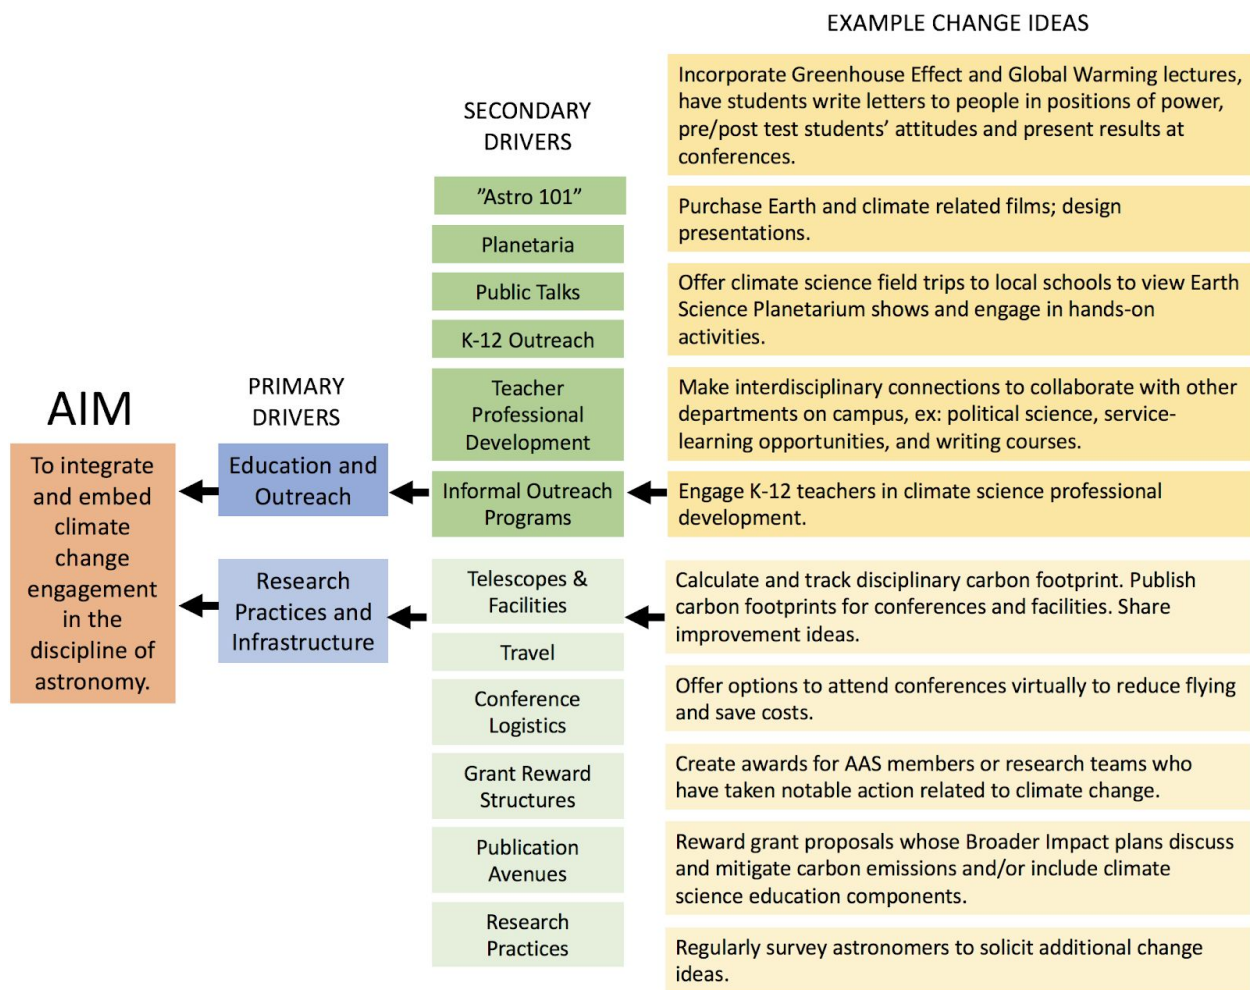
AIM

To integrate and embed climate change engagement in the discipline of astronomy.

PRIMARY DRIVERS

Education and Outreach

Research Practices and Infrastructure

SECONDARY DRIVERS

"Astro 101"

Planetaria

Public Talks

K-12 Outreach

Teacher Professional Development

Informal Outreach Programs

Telescopes & Facilities

Travel

Conference Logistics

Grant Reward Structures

Publication Avenues

Research Practices

EXAMPLE CHANGE IDEAS

Incorporate Greenhouse Effect and Global Warming lectures, have students write letters to people in positions of power, pre/post test students' attitudes and present results at conferences.

Purchase Earth and climate related films; design presentations.

Offer climate science field trips to local schools to view Earth Science Planetarium shows and engage in hands-on activities.

Make interdisciplinary connections to collaborate with other departments on campus, ex: political science, service-learning opportunities, and writing courses.

Engage K-12 teachers in climate science professional development.

Calculate and track disciplinary carbon footprint. Publish carbon footprints for conferences and facilities. Share improvement ideas.

Offer options to attend conferences virtually to reduce flying and save costs.

Create awards for AAS members or research teams who have taken notable action related to climate change.

Reward grant proposals whose Broader Impact plans discuss and mitigate carbon emissions and/or include climate science education components.

Regularly survey astronomers to solicit additional change ideas.